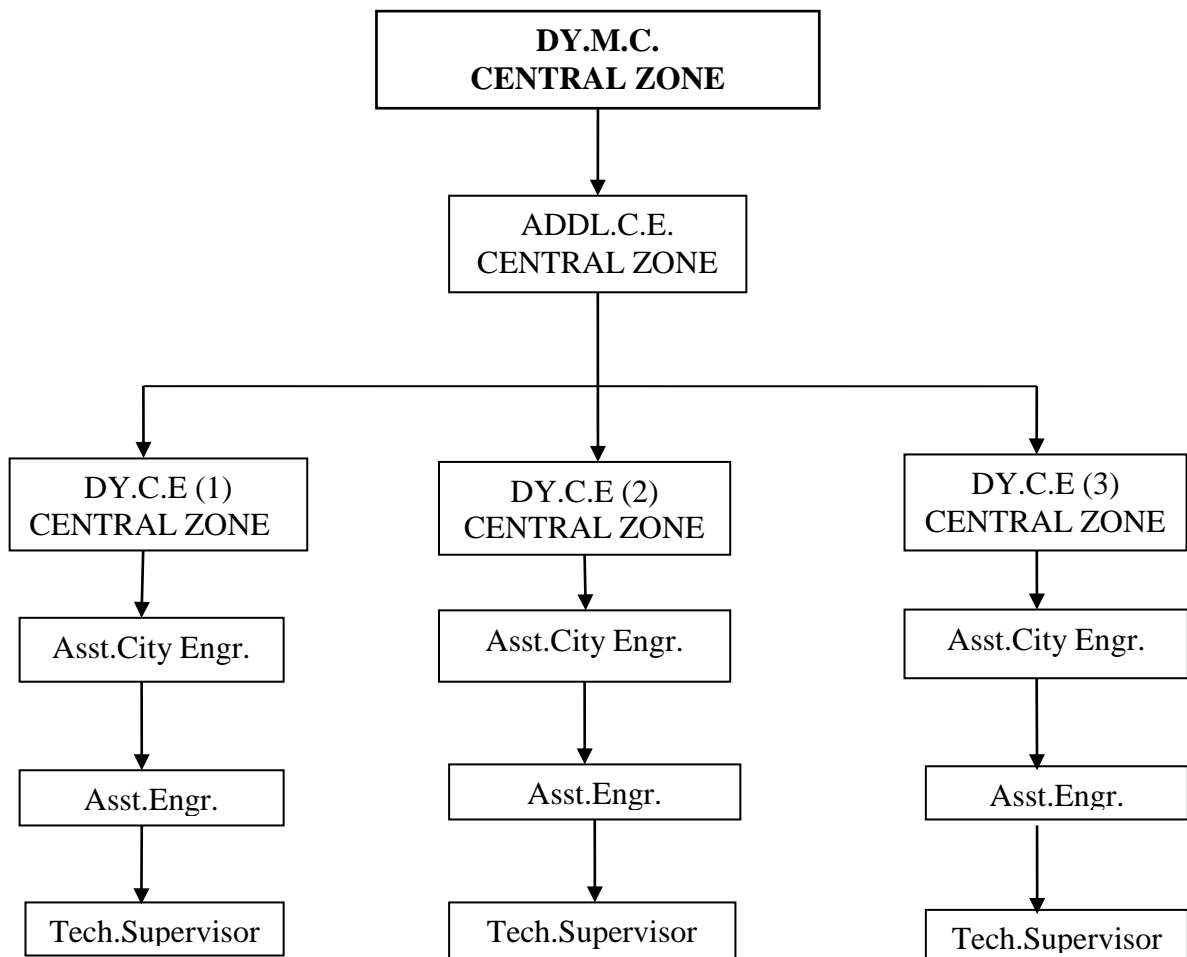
DY.M.C.
CENTRAL ZONE

ADDL.C.E.
CENTRAL ZONE

DY.C.E (1)
CENTRAL ZONE

Asst.City Engr.

Asst.Engr.

Tech.Supervisor

DY.C.E (2)
CENTRAL ZONE

Asst.City Engr.

Asst.Engr.

Tech.Supervisor

DY.C.E (3)
CENTRAL ZONE

Asst.City Engr.

Asst.Engr.

Tech.Supervisor